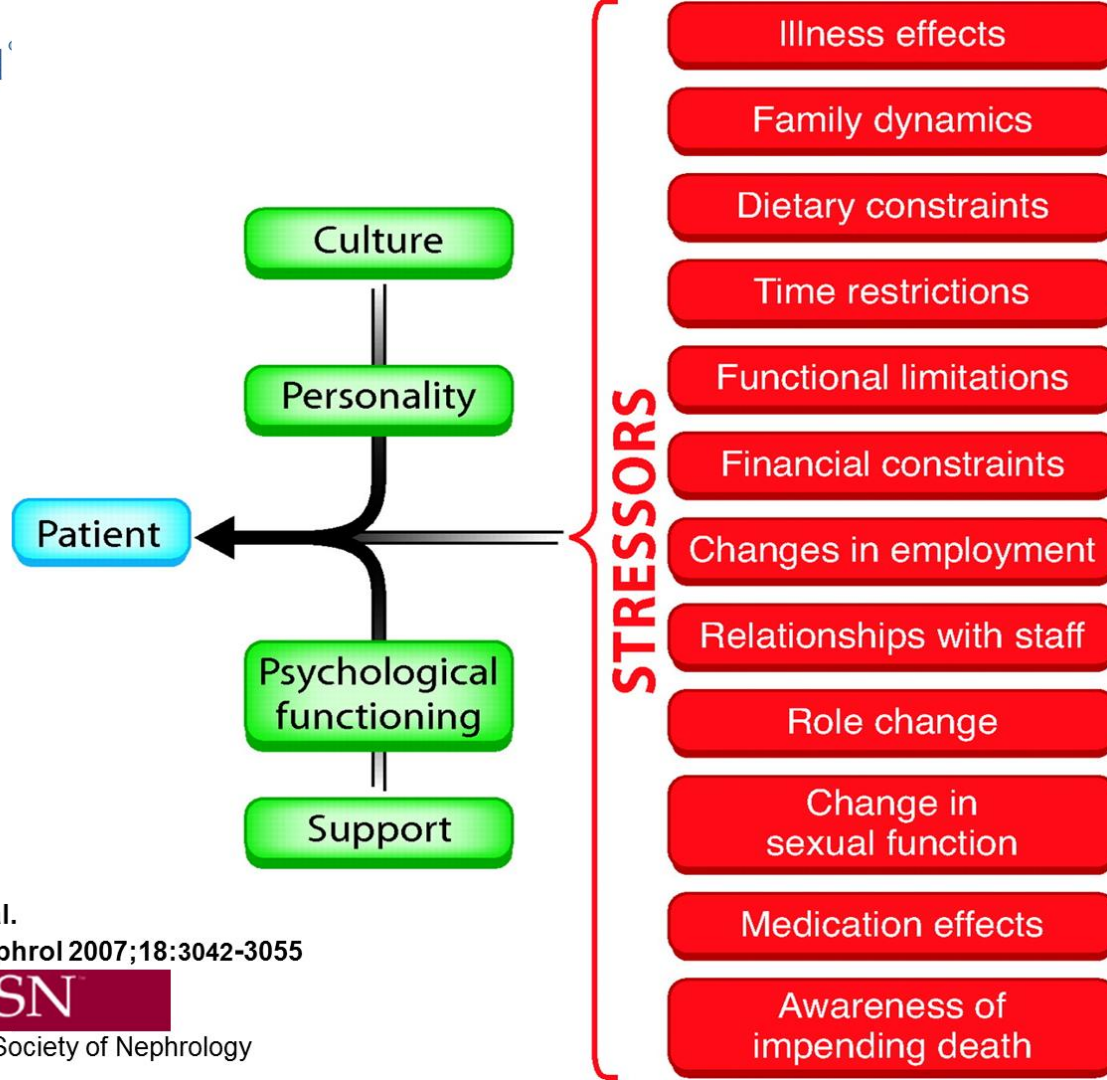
Culture

Personality

Patient

Psychological functioning

Support

STRESSORS

Illness effects

Family dynamics

Dietary constraints

Time restrictions

Functional limitations

Financial constraints

Changes in employment

Relationships with staff

Role change

Change in sexual function

Medication effects

Awareness of impending death

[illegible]l.
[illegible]phrol 2007;18:3042-3055

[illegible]SN

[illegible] Society of Nephrology